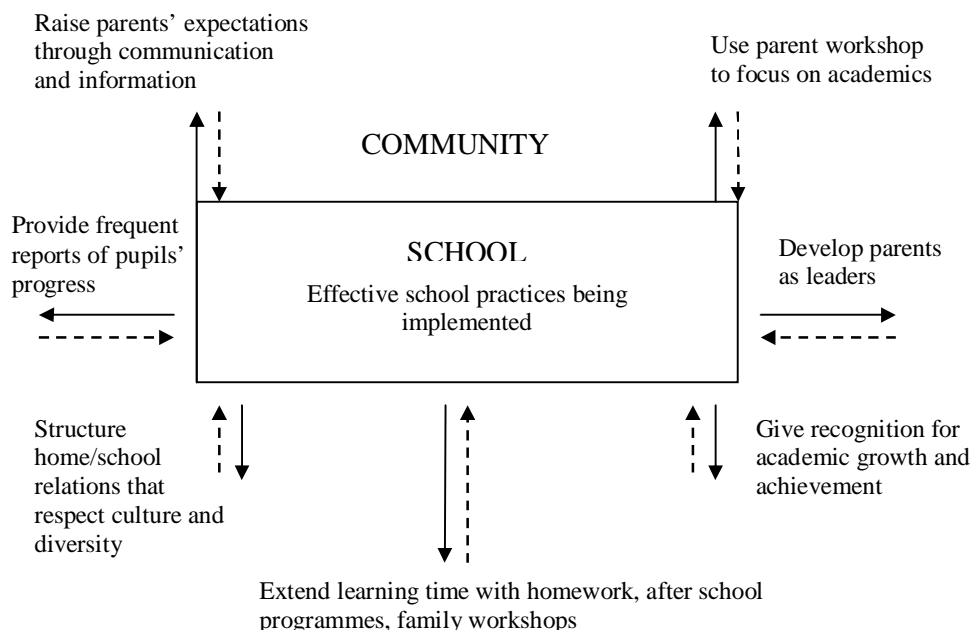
Raise parents' expectations through communication and information

Use parent workshop to focus on academics

COMMUNITY

Provide frequent reports of pupils' progress

SCHOOL

Effective school practices being implemented

Develop parents as leaders

Structure home/school relations that respect culture and diversity

Give recognition for academic growth and achievement

Extend learning time with homework, after school programmes, family workshops